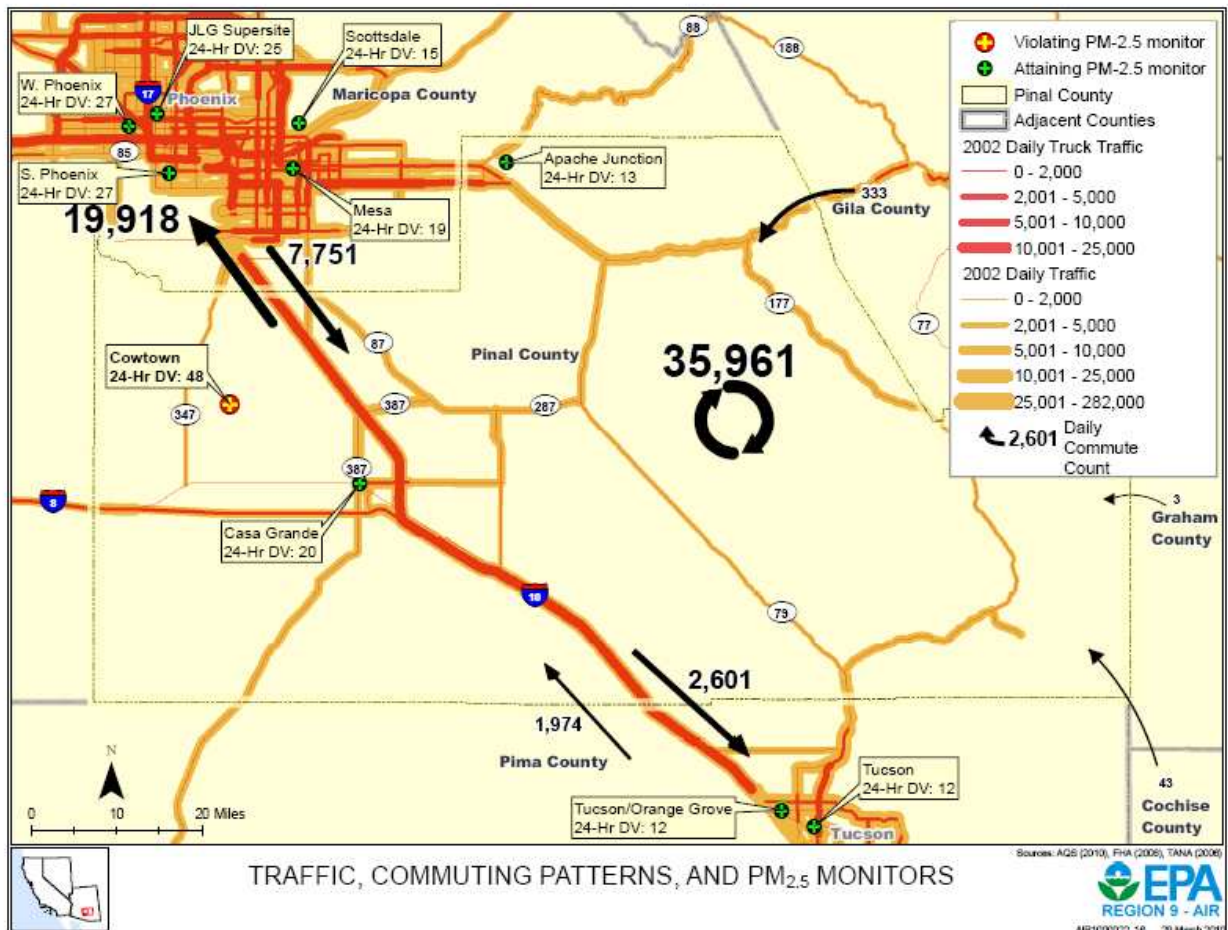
JLG Supersite
24-Hr DV: 25

Scottsdale
24-Hr DV: 15

W. Phoenix
24-Hr DV: 27

17

Phoenix

Maricopa County

88

188

85

S. Phoenix
24-Hr DV: 27

Apache Junction
24-Hr DV: 13

Mesa
24-Hr DV: 19

19,918

7,751

333
Gila County

177

77

87

Pinal County

35,961

Cowtown
24-Hr DV: 48

347

387

287

387

8

Casa Grande
24-Hr DV: 20

10

79

3
Graham
County

2,601

1,974

Pima County

43
Cochise
County

N

0 10 20 Miles

Tucson/Orange Grove
24-Hr DV: 12

Tucson
24-Hr DV: 12

Tucson

Violating PM-2.5 monitor
Attaining PM-2.5 monitor
Pinal County
Adjacent Counties
2002 Daily Truck Traffic
0 - 2,000
2,001 - 5,000
5,001 - 10,000
10,001 - 25,000
2002 Daily Traffic
0 - 2,000
2,001 - 5,000
5,001 - 10,000
10,001 - 25,000
25,001 - 282,000
2,601 Daily Commute Count

Sources: AQS (2010), FHA (2006), TANA (2006)

TRAFFIC, COMMUTING PATTERNS, AND PM$_{2.5}$ MONITORS

EPA
REGION 9 - AIR

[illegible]